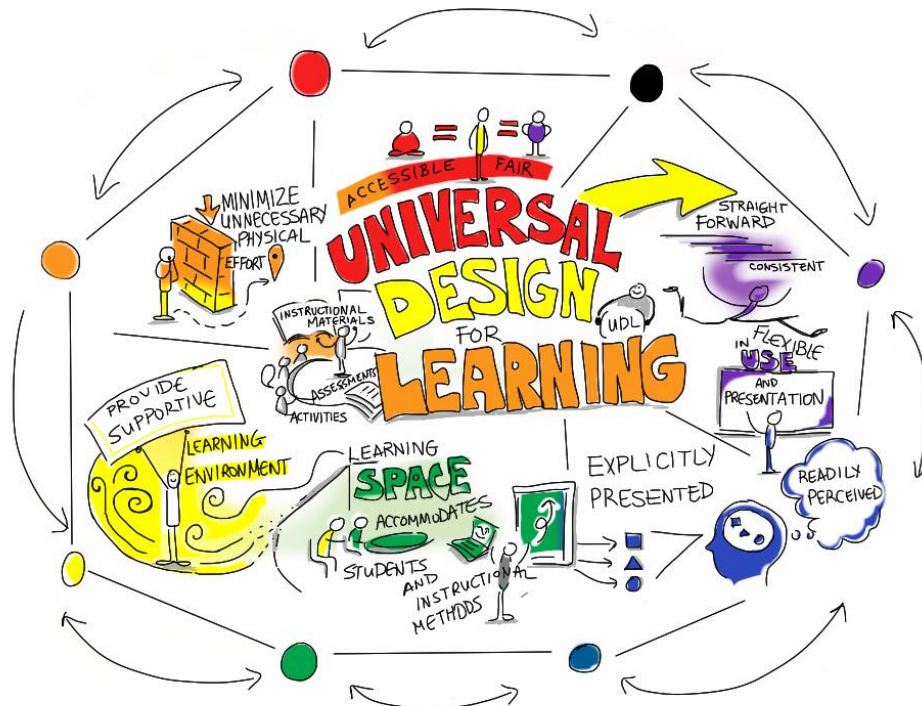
ACCESSIBLE FAIR

UNIVERSAL DESIGN FOR LEARNING

UDL

MINIMIZE UNNECESSARY PHYSICAL EFFORT

STRAIGHT FORWARD

CONSISTENT

IN FLEXIBLE USE AND PRESENTATION

INSTRUCTIONAL MATERIALS

ASSESSMENTS

ACTIVITIES

PROVIDE SUPPORTIVE LEARNING ENVIRONMENT

LEARNING SPACE ACCOMMODATES STUDENTS AND INSTRUCTIONAL METHODS

EXPLICITLY PRESENTED

READILY PERCEIVED